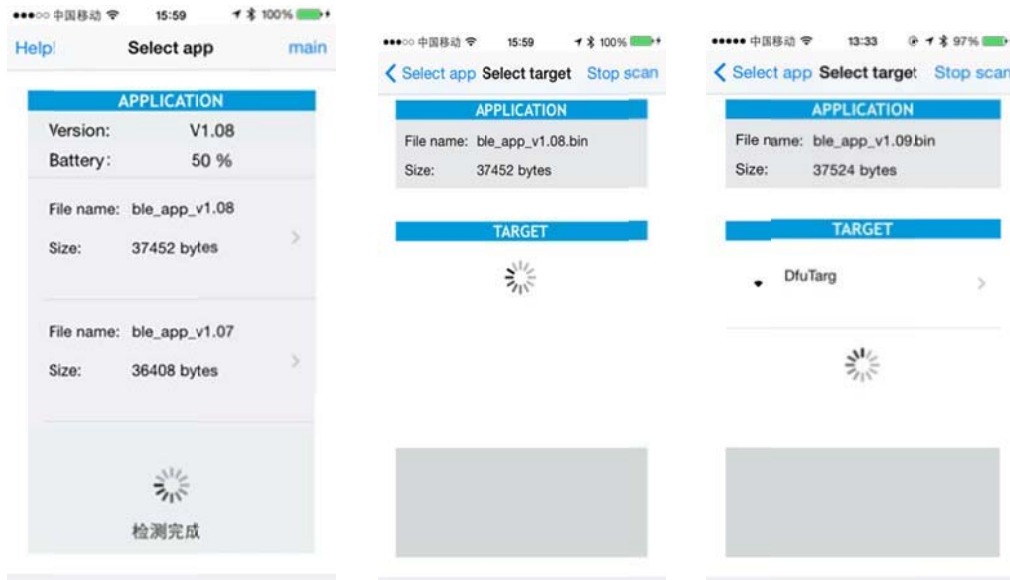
●●●○○ 中国移动 15:59 100%

Help Select app main

APPLICATION

Version: V1.08

Battery: 50 %

File name: ble_app_v1.08

Size: 37452 bytes

File name: ble_app_v1.07

Size: 36408 bytes

检测完成

●●●○○ 中国移动 15:59 100%

Select app Select target Stop scan

APPLICATION

File name: ble_app_v1.08.bin

Size: 37452 bytes

TARGET

●●●●● 中国移动 13:33 97%

Select app Select target Stop scan

APPLICATION

File name: ble_app_v1.09.bin

Size: 37524 bytes

TARGET

DfuTarg